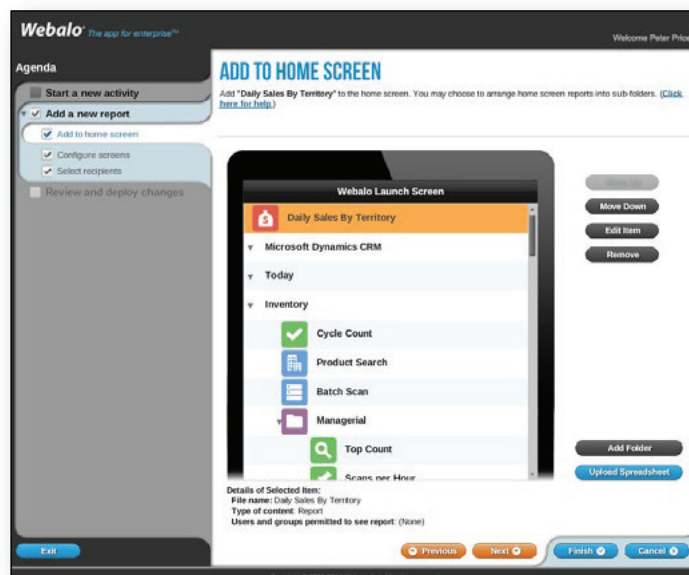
Webalo The app for enterprise™

Welcome Peter Prio

Agenda

Start a new activity

Add a new report

Add to home screen

Configure screens

Select recipients

Review and deploy changes

ADD TO HOME SCREEN

Add "Daily Sales By Territory" to the home screen. You may choose to arrange home screen reports into sub-folders. (Click here for help.)

Webalo Launch Screen

Daily Sales By Territory

Microsoft Dynamics CRM

Today

Inventory

Cycle Count

Product Search

Batch Scan

Managerial

Top Count

Scans per Hour

Move Up

Move Down

Edit Item

Remove

Add Folder

Upload Spreadsheet

Details of Selected Item:
File name: Daily Sales By Territory
Type of content: Report
Users and groups permitted to see report: (None)

Exit

Previous

Next

Finish

Cancel